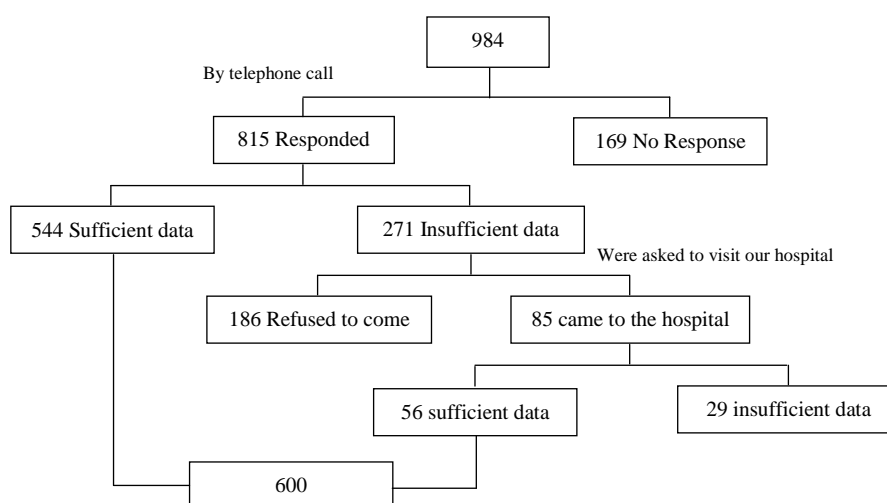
984

By telephone call

815 Responded

169 No Response

544 Sufficient data

271 Insufficient data

Were asked to visit our hospital

186 Refused to come

85 came to the hospital

56 sufficient data

29 insufficient data

600